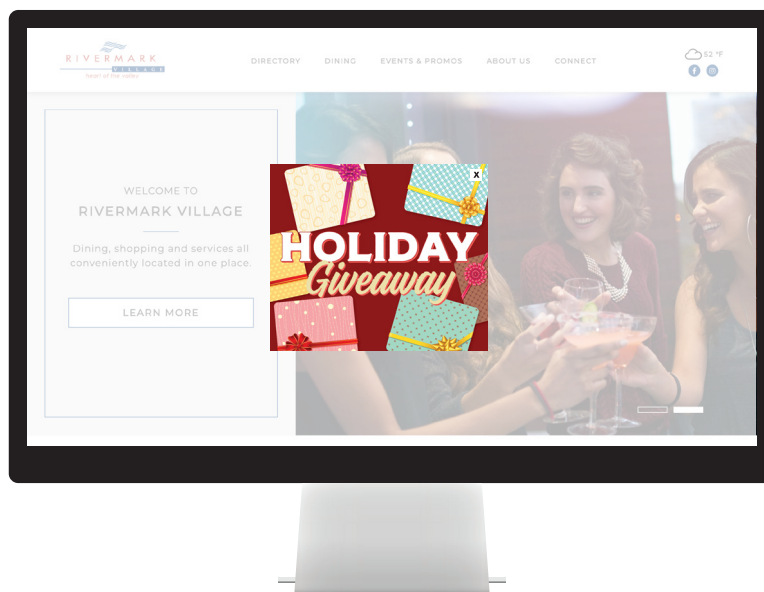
RIVERMARK
VILLAGE
heart of the valley

DIRECTORY DINING EVENTS & PROMOS ABOUT US CONNECT

52 °F

WELCOME TO
RIVERMARK VILLAGE

Dining, shopping and services all conveniently located in one place.

LEARN MORE

x

HOLIDAY
Giveaway